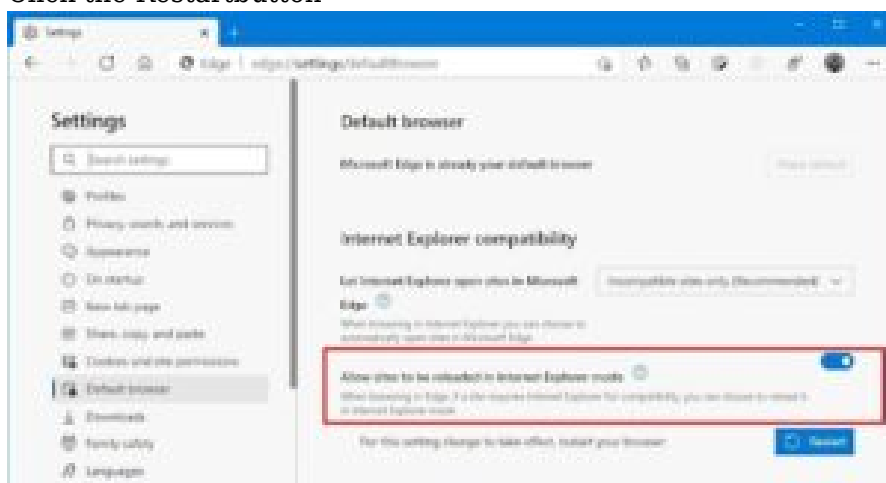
Click the Restartbutton

Settings

Edge | edge://settings/defaultBrowser

Settings

Search settings

Profiles

Privacy, search, and services

Appearance

On startup

New tab page

Share, copy, and paste

Cookies and site permissions

Default browser

Downloads

Family safety

Languages

Default browser

Microsoft Edge is already your default browser

Make default

Internet Explorer compatibility

Let Internet Explorer open sites in Microsoft Edge

Incompatible sites only (Recommended)

When browsing in Internet Explorer you can choose to automatically open sites in Microsoft Edge

Allow sites to be reloaded in Internet Explorer mode

When browsing in Edge, if a site requires Internet Explorer for compatibility, you can choose to reload it in Internet Explorer mode

For this setting change to take effect, restart your browser

Restart